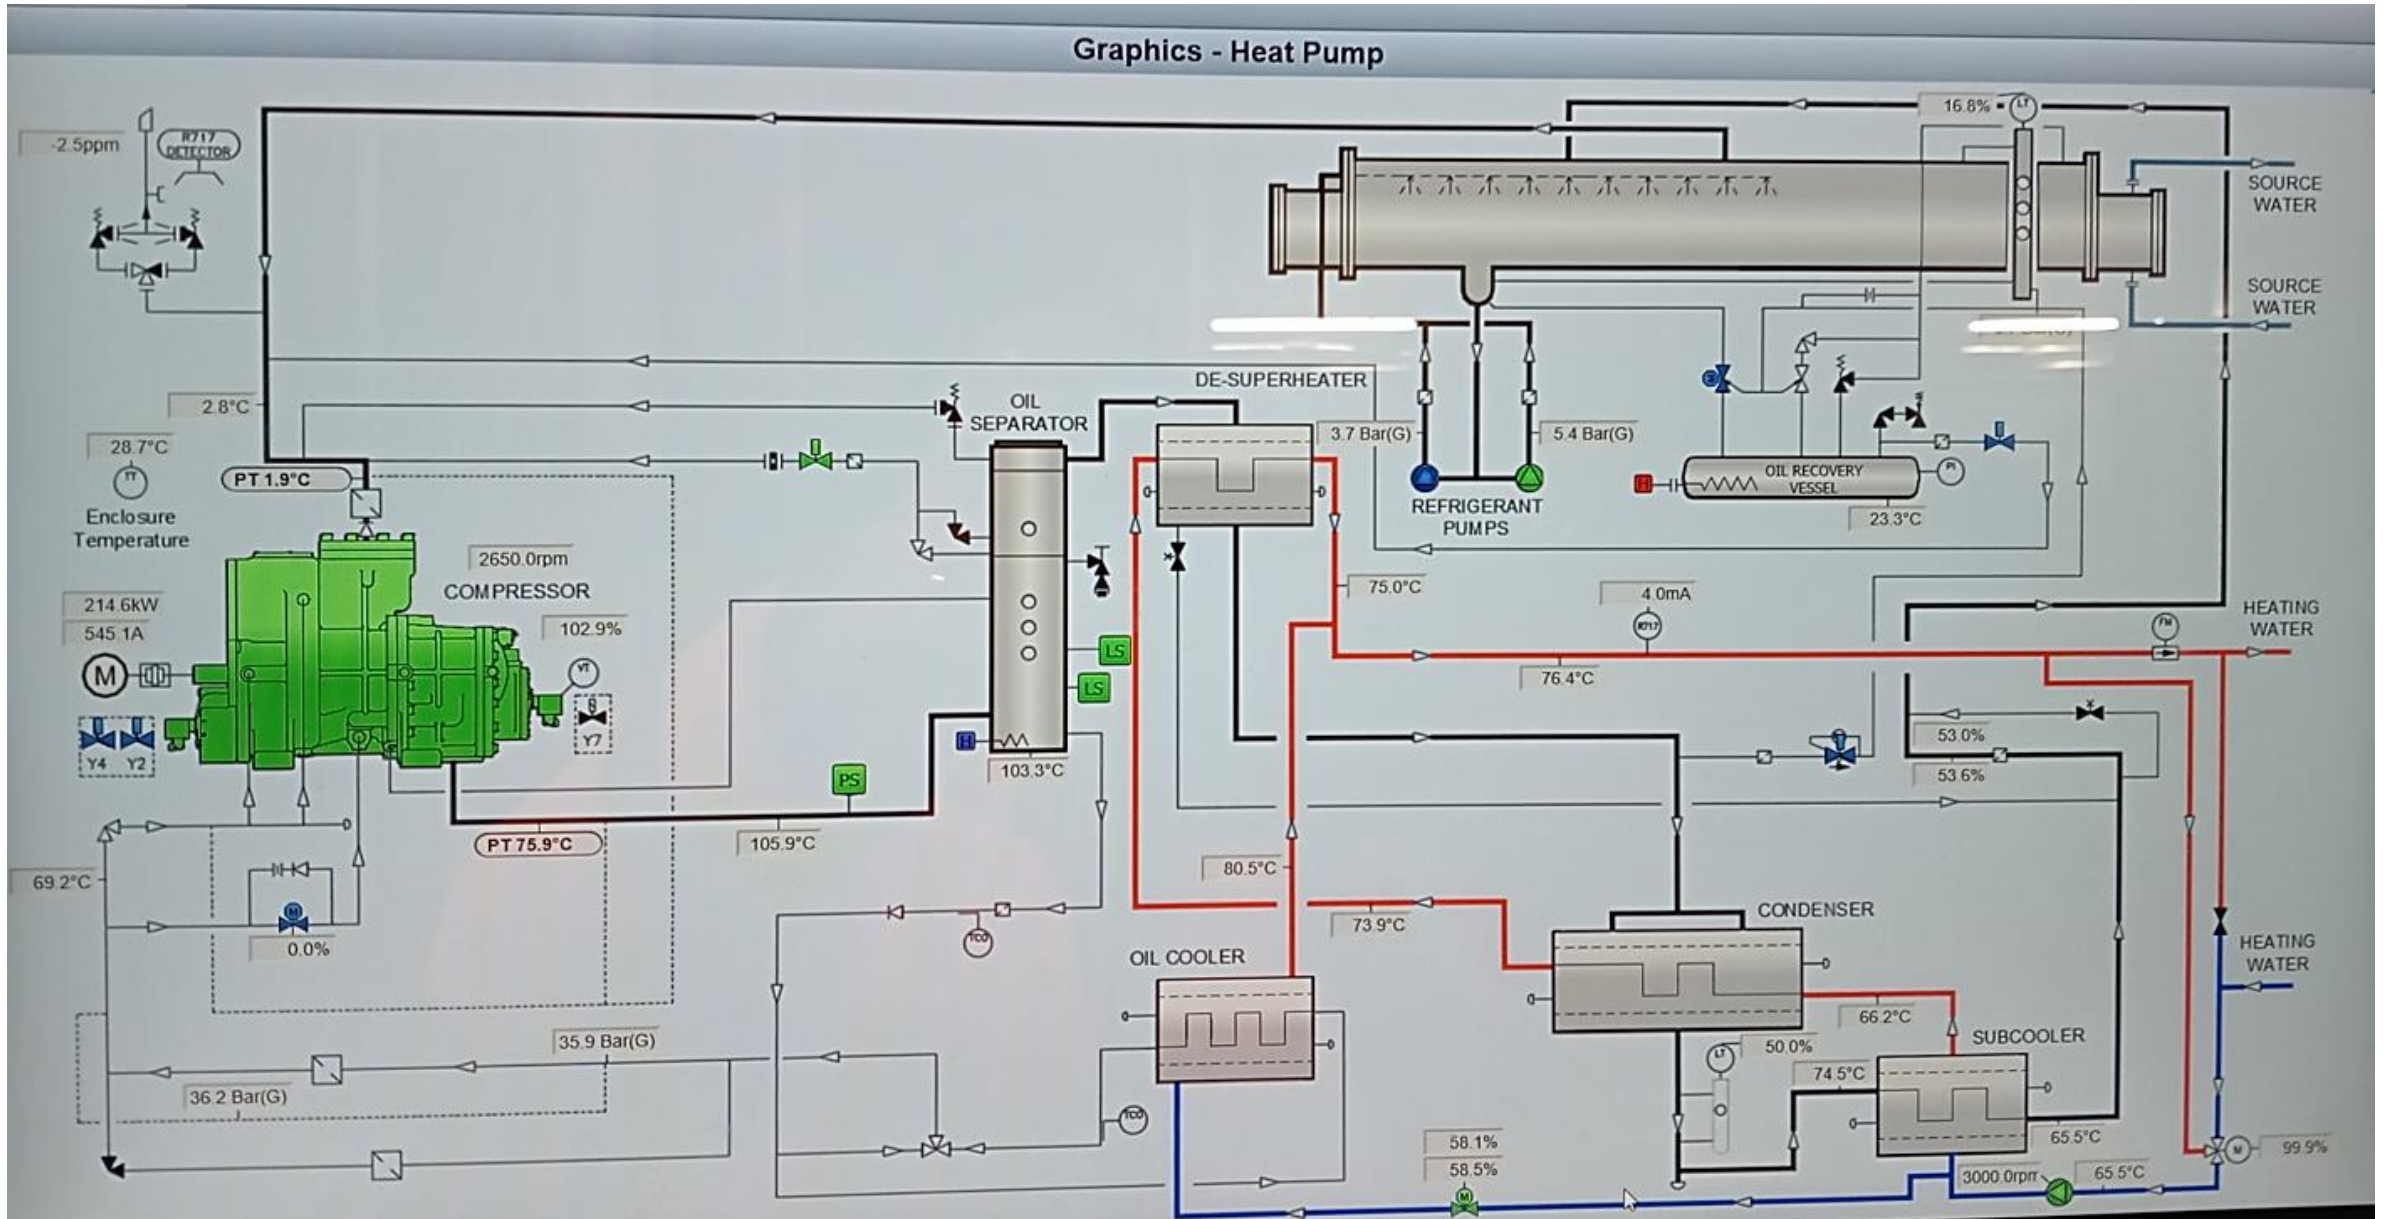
Graphics - Heat Pump

-2.5ppm
R717 DETECTOR

2.8°C
28.7°C
TT
Enclosure Temperature
PT 1.9°C

214.6kW
545.1A
M
Y4 Y2

2650.0rpm
COMPRESSOR
102.9%
VT
Y7

69.2°C
0.0%
PS
PT 75.9°C
105.9°C

35.9 Bar(G)
36.2 Bar(G)

OIL SEPARATOR
LS
LS
H
103.3°C

DE-SUPERHEATER
3.7 Bar(G)
5.4 Bar(G)
REFRIGERANT PUMPS

75.0°C
80.5°C
73.9°C
TCO
TCO

OIL COOLER

16.8%
LT
SOURCE WATER
SOURCE WATER

H
OIL RECOVERY VESSEL
PI
23.3°C

4.0mA
R717
76.4°C
FM
HEATING WATER

53.0%
53.6%

CONDENSER
66.2°C
LT
50.0%
74.5°C
SUBCOOLER
65.5°C
3000.0rpm
65.5°C
99.9%
M
HEATING WATER

58.1%
58.5%
M